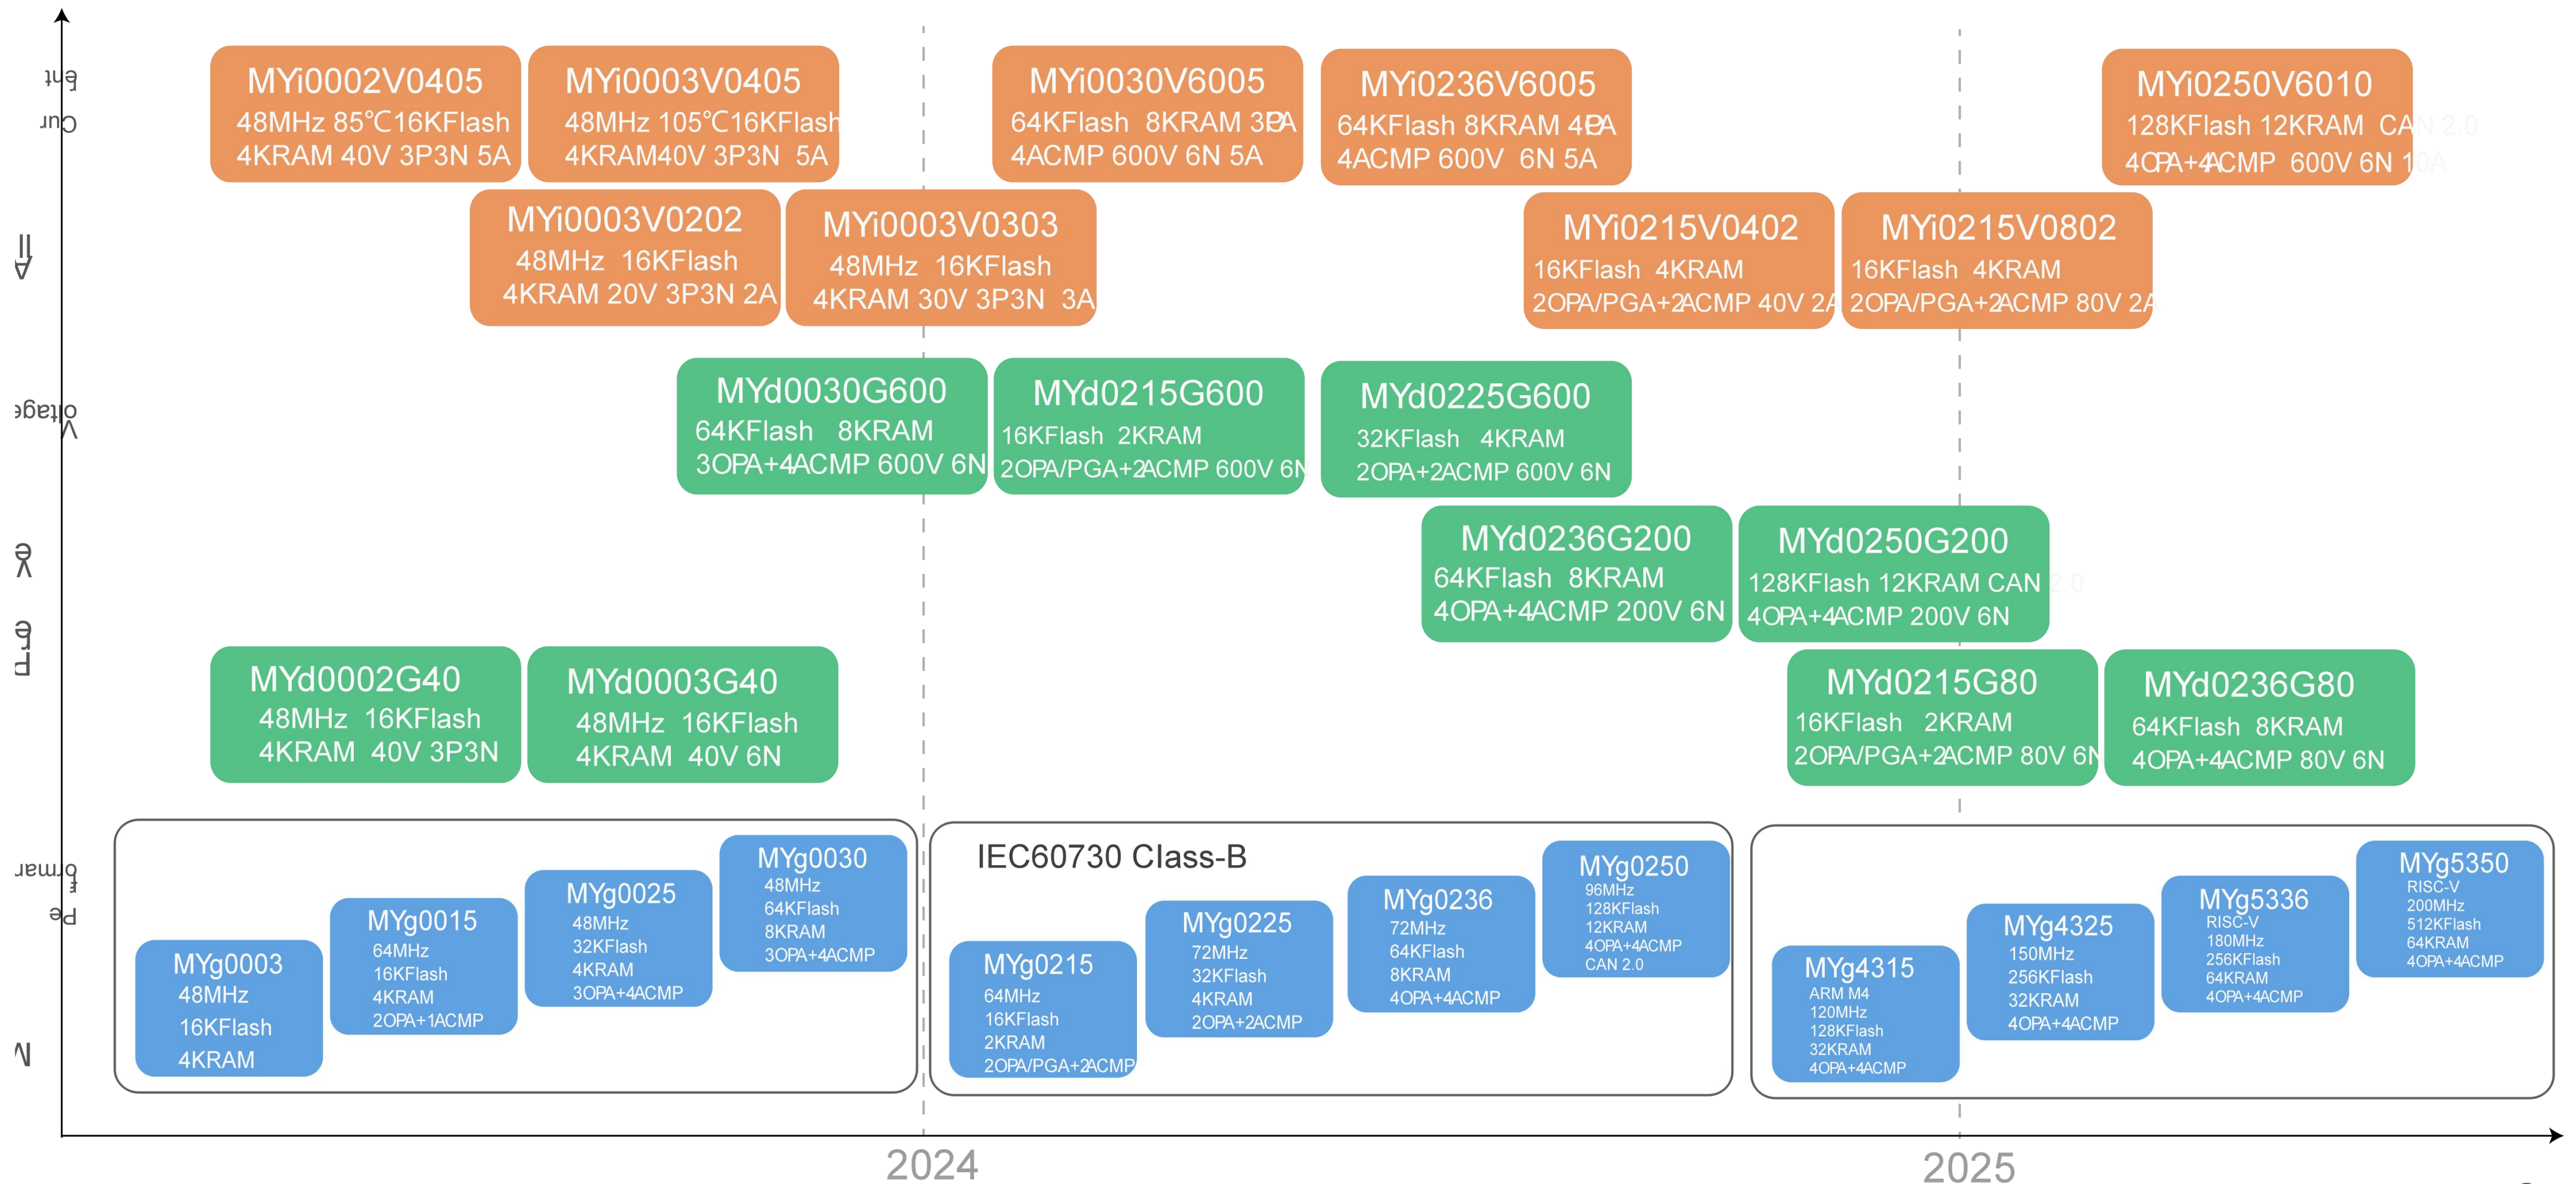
Cur ent

All

Voltage

Ke y

F e P

Pe rformar

N

MYi0002V0405
48MHz 85℃16KFlash
4KRAM 40V 3P3N 5A

MYi0003V0405
48MHz 105℃16KFlash
4KRAM40V 3P3N 5A

MYi0030V6005
64KFlash 8KRAM 3PA
4ACMP 600V 6N 5A

MYi0236V6005
64KFlash 8KRAM 4PA
4ACMP 600V 6N 5A

MYi0250V6010
128KFlash 12KRAM CAN 2.0
4OPA+4ACMP 600V 6N 10A

MYi0003V0202
48MHz 16KFlash
4KRAM 20V 3P3N 2A

MYi0003V0303
48MHz 16KFlash
4KRAM 30V 3P3N 3A

MYi0215V0402
16KFlash 4KRAM
2OPA/PGA+2ACMP 40V 2A

MYi0215V0802
16KFlash 4KRAM
2OPA/PGA+2ACMP 80V 2A

MYd0030G600
64KFlash 8KRAM
3OPA+4ACMP 600V 6N

MYd0215G600
16KFlash 2KRAM
2OPA/PGA+2ACMP 600V 6N

MYd0225G600
32KFlash 4KRAM
2OPA+2ACMP 600V 6N

MYd0236G200
64KFlash 8KRAM
4OPA+4ACMP 200V 6N

MYd0250G200
128KFlash 12KRAM CAN 2.0
4OPA+4ACMP 200V 6N

MYd0002G40
48MHz 16KFlash
4KRAM 40V 3P3N

MYd0003G40
48MHz 16KFlash
4KRAM 40V 6N

MYd0215G80
16KFlash 2KRAM
2OPA/PGA+2ACMP 80V 6N

MYd0236G80
64KFlash 8KRAM
4OPA+4ACMP 80V 6N

MYg0003
48MHz
16KFlash
4KRAM

MYg0015
64MHz
16KFlash
4KRAM
2OPA+1ACMP

MYg0025
48MHz
32KFlash
4KRAM
3OPA+4ACMP

MYg0030
48MHz
64KFlash
8KRAM
3OPA+4ACMP

IEC60730 Class-B

MYg0215
64MHz
16KFlash
2KRAM
2OPA/PGA+2ACMP

MYg0225
72MHz
32KFlash
4KRAM
2OPA+2ACMP

MYg0236
72MHz
64KFlash
8KRAM
4OPA+4ACMP

MYg0250
96MHz
128KFlash
12KRAM
4OPA+4ACMP
CAN 2.0

MYg4315
ARM M4
120MHz
128KFlash
32KRAM
4OPA+4ACMP

MYg4325
150MHz
256KFlash
32KRAM
4OPA+4ACMP

MYg5336
RISC-V
180MHz
256KFlash
64KRAM
4OPA+4ACMP

MYg5350
RISC-V
200MHz
512KFlash
64KRAM
4OPA+4ACMP

2024

2025